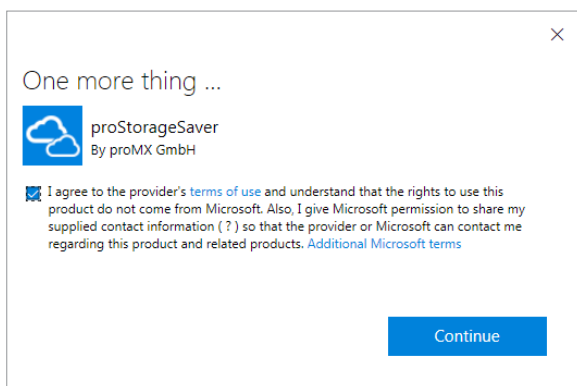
One more thing ...

proStorageSaver
By proMX GmbH

I agree to the provider's terms of use and understand that the rights to use this product do not come from Microsoft. Also, I give Microsoft permission to share my supplied contact information ( ? ) so that the provider or Microsoft can contact me regarding this product and related products. Additional Microsoft terms

Continue